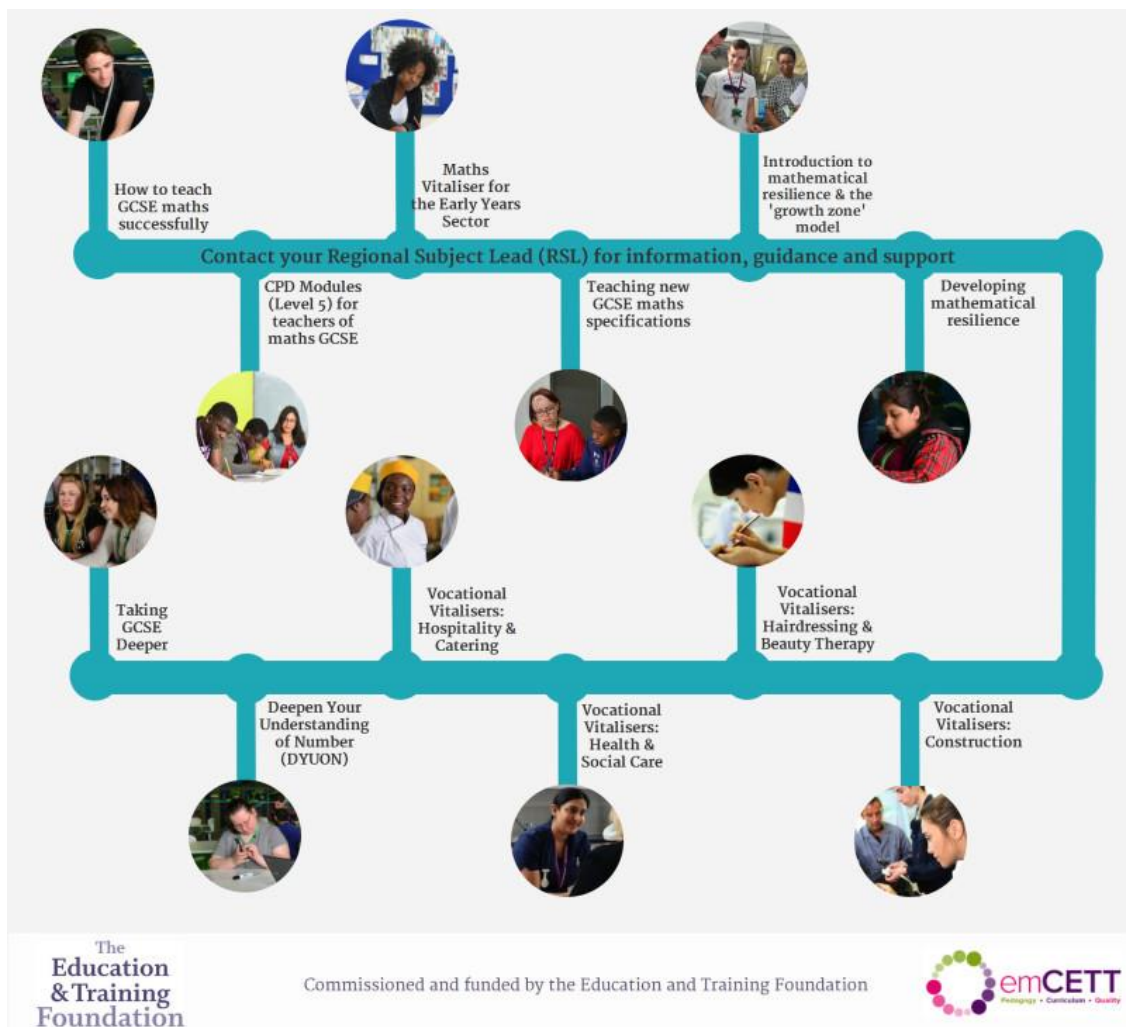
How to teach GCSE maths successfully

Maths Vitaliser for the Early Years Sector

Introduction to mathematical resilience & the 'growth zone' model

Contact your Regional Subject Lead (RSL) for information, guidance and support

CPD Modules (Level 5) for teachers of maths GCSE

Teaching new GCSE maths specifications

Developing mathematical resilience

Taking GCSE Deeper

Vocational Vitalisers: Hospitality & Catering

Vocational Vitalisers: Hairdressing & Beauty Therapy

Deepen Your Understanding of Number (DYUON)

Vocational Vitalisers: Health & Social Care

Vocational Vitalisers: Construction

The Education & Training Foundation

Commissioned and funded by the Education and Training Foundation

emCETT
Pedagogy • Curriculum • Quality